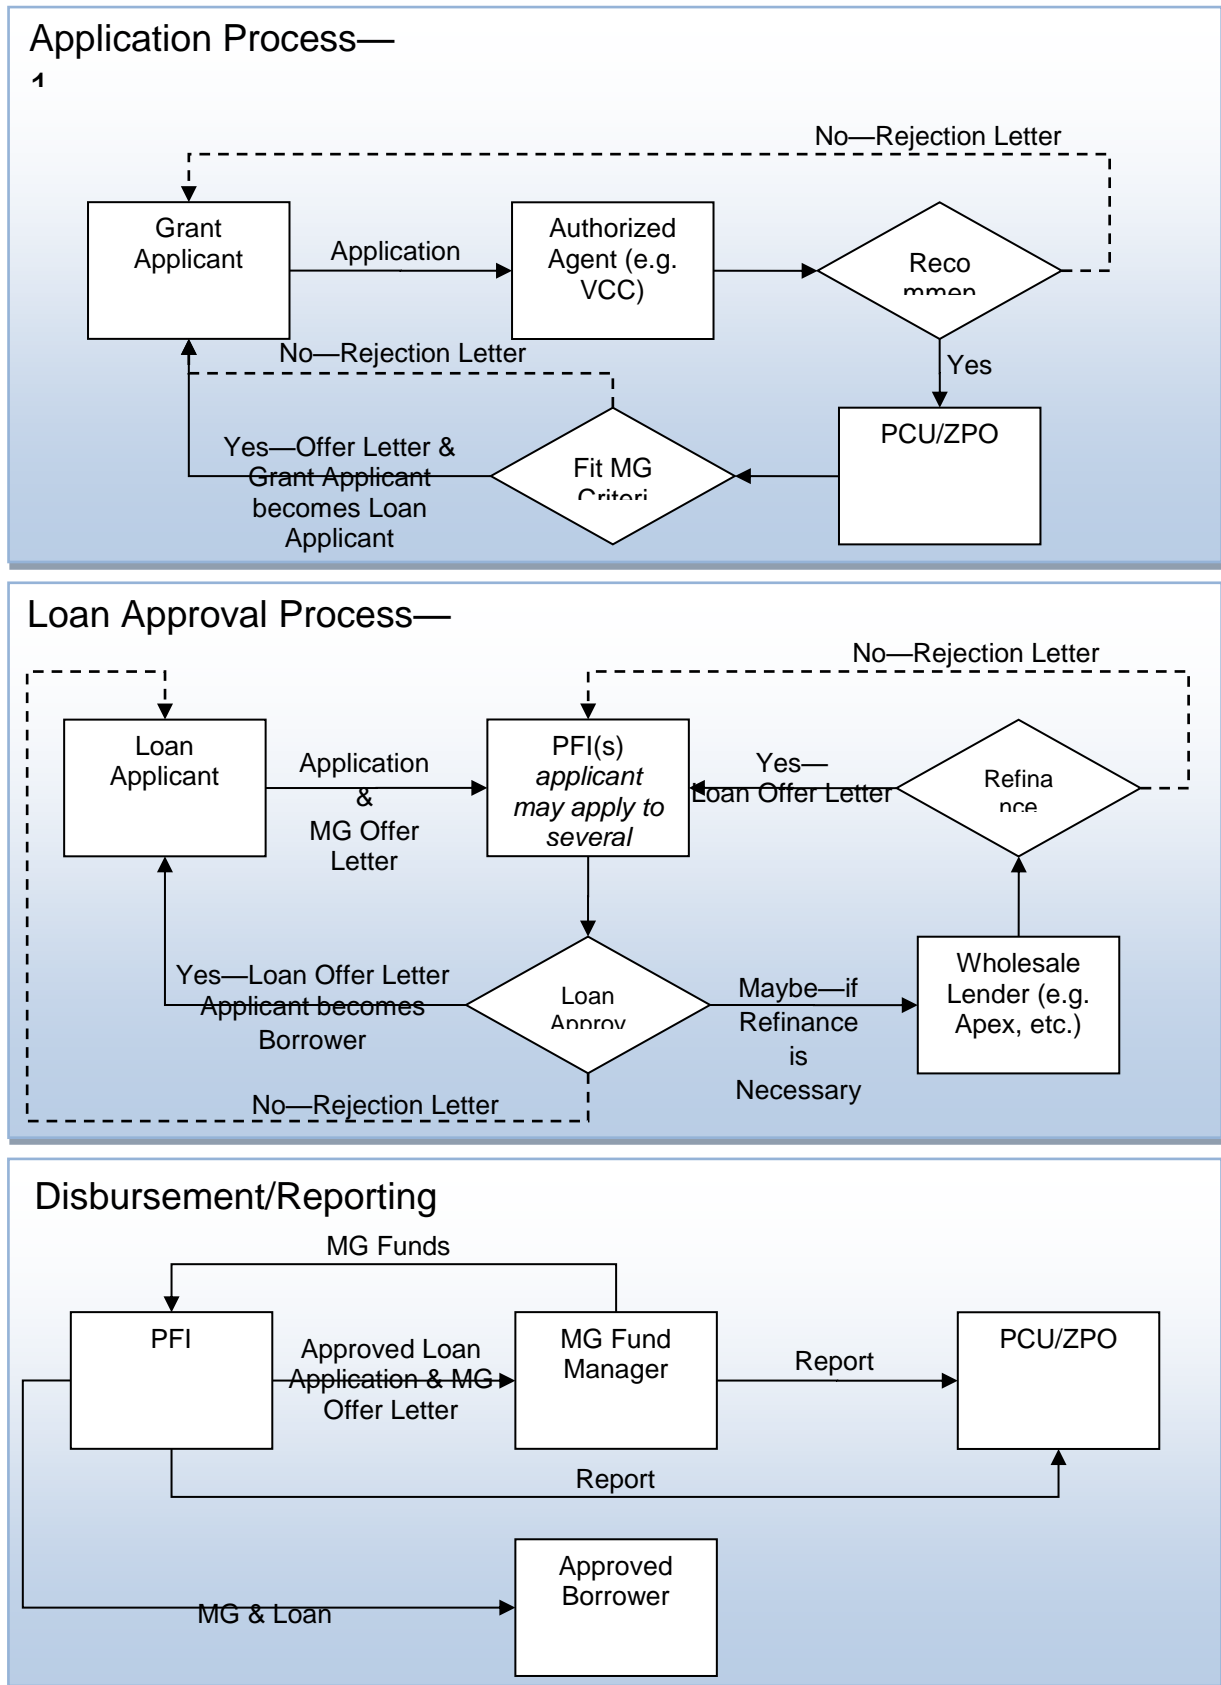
Application Process—
1

No—Rejection Letter

Grant Applicant

Application

Authorized Agent (e.g. VCC)

Reco mmen

Yes

No—Rejection Letter

PCU/ZPO

Yes—Offer Letter & Grant Applicant becomes Loan Applicant

Fit MG Criteri

Loan Approval Process—

No—Rejection Letter

Loan Applicant

Application & MG Offer Letter

PFI(s) *applicant may apply to several*

Yes—Loan Offer Letter

Refina nce

Yes—Loan Offer Letter Applicant becomes Borrower

Loan Approv

Maybe—if Refinance is Necessary

Wholesale Lender (e.g. Apex, etc.)

No—Rejection Letter

Disbursement/Reporting

MG Funds

PFI

Approved Loan Application & MG Offer Letter

MG Fund Manager

Report

PCU/ZPO

Report

Approved Borrower

MG & Loan